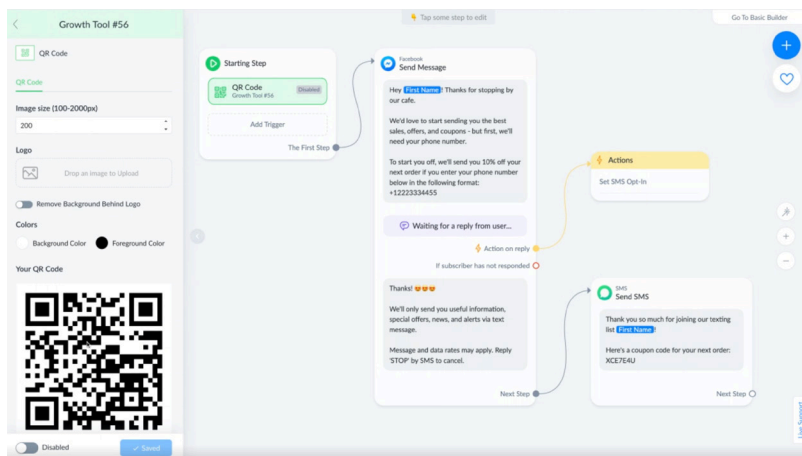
Growth Tool #56

QR Code

QR Code

Image size (100-2000px)

200

Logo

Drop an image to Upload

Remove Background Behind Logo

Colors

Background Color

Foreground Color

Your QR Code

Disabled

Saved

Tap some step to edit

Go To Basic Builder

Starting Step

QR Code
Growth Tool #56
Disabled

Add Trigger

The First Step

Facebook
Send Message

Hey First Name! Thanks for stopping by our cafe.

We'd love to start sending you the best sales, offers, and coupons - but first, we'll need your phone number.

To start you off, we'll send you 10% off your next order if you enter your phone number below in the following format: +12223334455

Waiting for a reply from user...

Action on reply

If subscriber has not responded

Thanks! 😍😍😍

We'll only send you useful information, special offers, news, and alerts via text message.

Message and data rates may apply. Reply 'STOP' by SMS to cancel.

Next Step

Actions

Set SMS Opt-In

SMS
Send SMS

Thank you so much for joining our texting list First Name.

Here's a coupon code for your next order: XCE7E4U

Next Step

Live Support